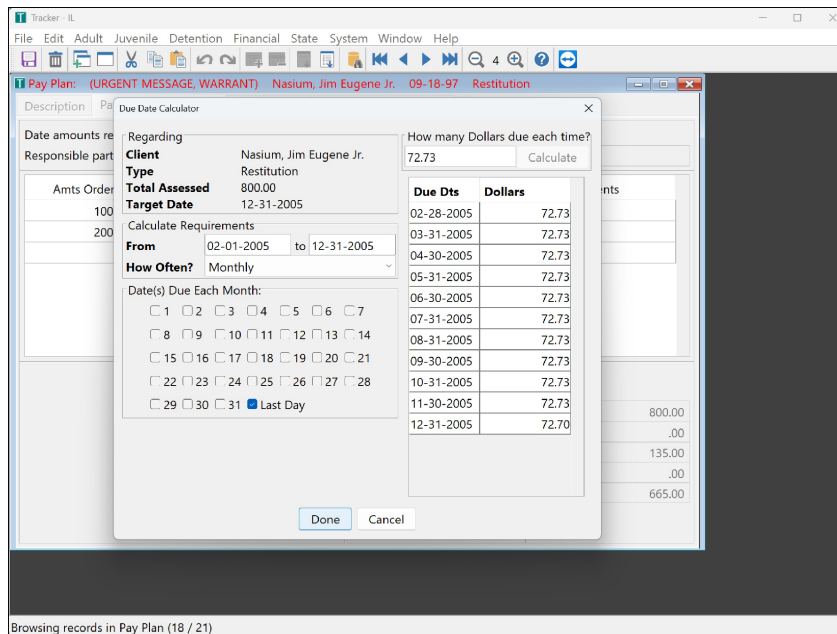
Tracker - IL
File Edit Adult Juvenile Detention Financial State System Window Help
4
Pay Plan: (URGENT MESSAGE, WARRANT) Nasium, Jim Eugene Jr. 09-18-97 Restitution
Description Pa
Date amounts re
Responsible part
Amts Order
100
200
nts
800.00
.00
135.00
.00
665.00

Due Date Calculator
Regarding
Client Nasium, Jim Eugene Jr.
Type Restitution
Total Assessed 800.00
Target Date 12-31-2005
Calculate Requirements
From 02-01-2005 to 12-31-2005
How Often? Monthly
Date(s) Due Each Month:
1 2 3 4 5 6 7
8 9 10 11 12 13 14
15 16 17 18 19 20 21
22 23 24 25 26 27 28
29 30 31 Last Day
How many Dollars due each time?
72.73 Calculate

| Due Dts | Dollars |
|---|---|
| 02-28-2005 | 72.73 |
| 03-31-2005 | 72.73 |
| 04-30-2005 | 72.73 |
| 05-31-2005 | 72.73 |
| 06-30-2005 | 72.73 |
| 07-31-2005 | 72.73 |
| 08-31-2005 | 72.73 |
| 09-30-2005 | 72.73 |
| 10-31-2005 | 72.73 |
| 11-30-2005 | 72.73 |
| 12-31-2005 | 72.70 |

Done Cancel
Browsing records in Pay Plan (18 / 21)